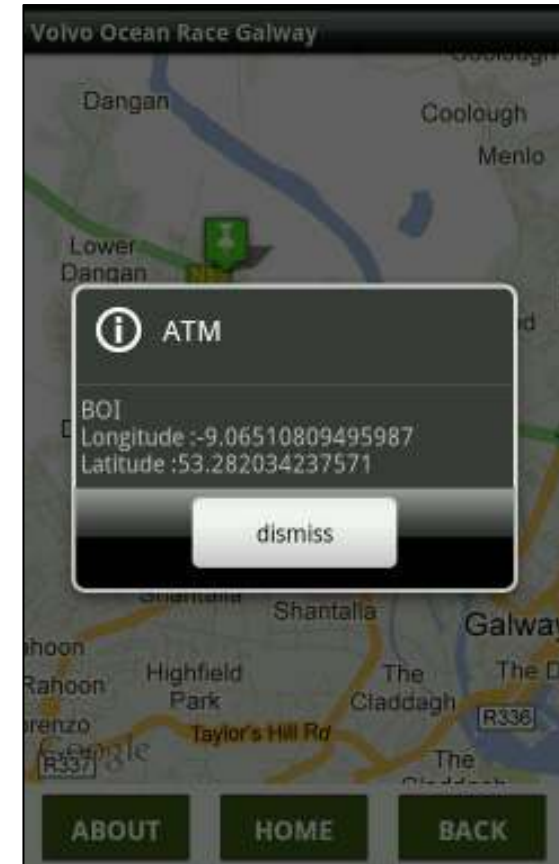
Volvo Ocean Race Galway

Dangan
Coolough
Menlo
Lower
Dangan

ATM

BOI
Longitude :-9.06510809495987
Latitude :53.282034237571

dismiss

Shantalla
Galway
Rahoon
Highfield
Park
The
Claddagh
The D
R336
Taylor's Hill Rd
Google
R337
The

ABOUT
HOME
BACK